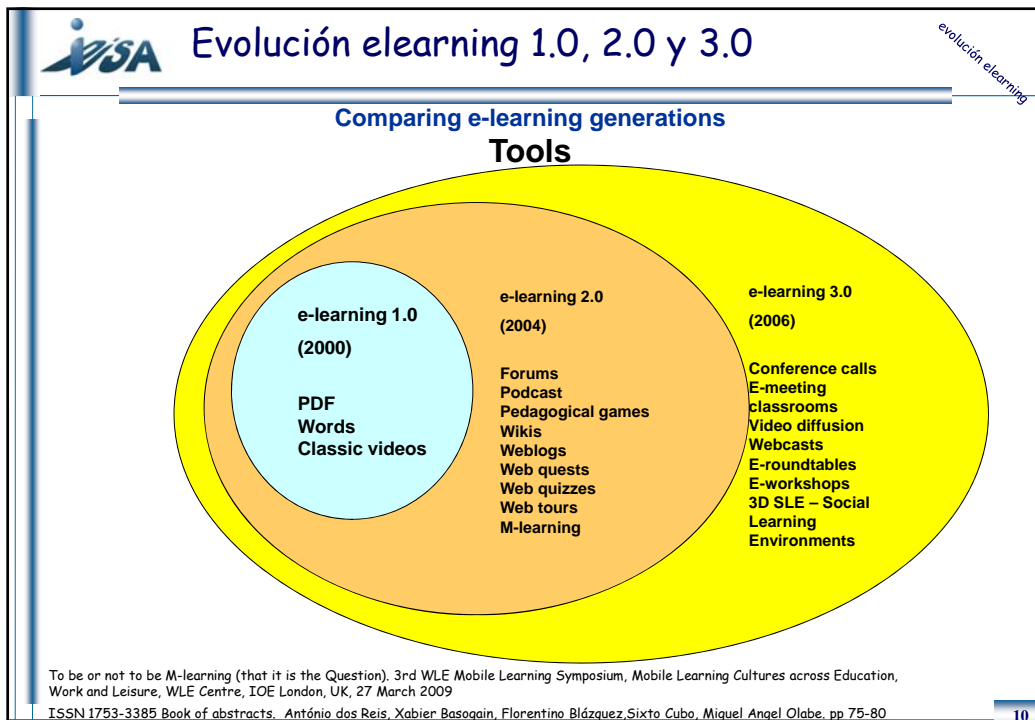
ISA Evolución elearning 1.0, 2.0 y 3.0

evolución elearning

Comparing e-learning generations

Tools

e-learning 1.0

(2000)

PDF
Words
Classic videos

e-learning 2.0

(2004)

Forums
Podcast
Pedagogical games
Wikis
Weblogs
Web quests
Web quizzes
Web tours
M-learning

e-learning 3.0

(2006)

Conference calls
E-meeting classrooms
Video diffusion
Webcasts
E-roundtables
E-workshops
3D SLE – Social Learning Environments

To be or not to be M-learning (that it is the Question). 3rd WLE Mobile Learning Symposium, Mobile Learning Cultures across Education, Work and Leisure, WLE Centre, IOE London, UK, 27 March 2009
ISSN 1753-3385 Book of abstracts. António dos Reis, Xabier Basogain, Florentino Blázquez,Sixto Cubo, Miguel Angel Olabe, pp 75-80

10